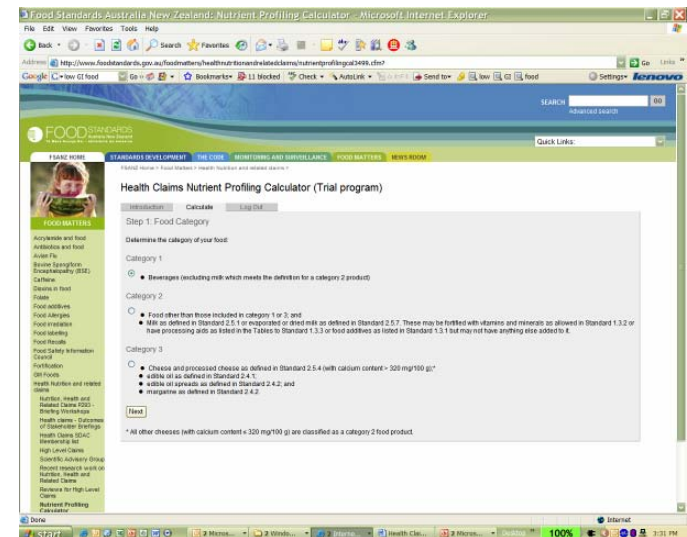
Food Standards Australia New Zealand: Nutrient Profiling Calculator - Microsoft Internet Explorer

File Edit View Favorites Tools Help

Back Search Favorites

Address http://www.foodstandards.gov.au/foodmatters/healthnutritionandrelatedclaims/nutrientprofilingcal3499.cfm? Go Links

Google low GI food Go Bookmarks 11 blocked Check AutoLink Send to low GI food Settings lenovo

SEARCH GO
Advanced search

FOOD STANDARDS

Quick Links:

FSANZ HOME STANDARDS DEVELOPMENT THE CODE MONITORING AND SURVEILLANCE FOOD MATTERS NEWS ROOM

FSANZ Home > Food Matters > Health Nutrition and related claims >

FOOD MATTERS

Acrylamide and food
Antibiotics and food
Avian Flu
Bovine Spongiform Encephalopathy (BSE)
Caffeine
Dioxins in food
Folate
Food additives
Food Allergies
Food irradiation
Food labelling
Food Recalls
Food Safety Information Council
Fortification
GM Foods
Health Nutrition and related claims
Nutrition, Health and Related Claims P293 - Briefing Workshops
Health claims - Outcomes of Stakeholder Briefings
Health Claims SDAC Membership list
High Level Claims
Scientific Advisory Group
Recent research work on Nutrition, Health and Related Claims
Reviews for High Level Claims
Nutrient Profiling Calculator

Health Claims Nutrient Profiling Calculator (Trial program)

Introduction Calculate Log Out

Step 1: Food Category

Determine the category of your food:

Category 1

• Beverages (excluding milk which meets the definition for a category 2 product)

Category 2

• Food other than those included in category 1 or 3; and
• Milk as defined in Standard 2.5.1 or evaporated or dried milk as defined in Standard 2.5.7. These may be fortified with vitamins and minerals as allowed in Standard 1.3.2 or have processing aids as listed in the Tables to Standard 1.3.3 or food additives as listed in Standard 1.3.1 but may not have anything else added to it.

Category 3

• Cheese and processed cheese as defined in Standard 2.5.4 (with calcium content > 320 mg/100 g);*
• edible oil as defined in Standard 2.4.1;
• edible oil spreads as defined in Standard 2.4.2; and
• margarine as defined in Standard 2.4.2.

Next

* All other cheeses (with calcium content ≤ 320 mg/100 g) are classified as a category 2 food product.

Done Internet

start 2 Micros... 2 Windo... Interne... Health Cla... 2 Micros... 100% 3:31 PM